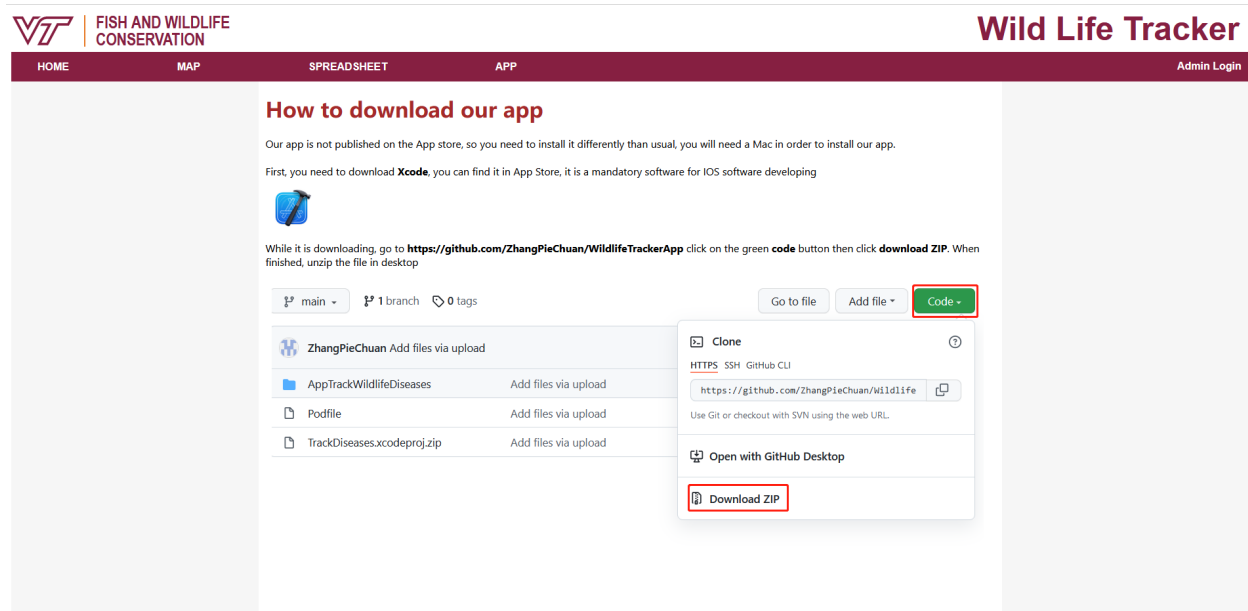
VT FISH AND WILDLIFE CONSERVATION

Wild Life Tracker

HOME MAP SPREADSHEET APP Admin Login

How to download our app

Our app is not published on the App store, so you need to install it differently than usual, you will need a Mac in order to install our app.

First, you need to download **Xcode**, you can find it in App Store, it is a mandatory software for IOS software developing

While it is downloading, go to **https://github.com/ZhangPieChuan/WildlifeTrackerApp** click on the green **code** button then click **download ZIP**. When finished, unzip the file in desktop

main 1 branch 0 tags Go to file Add file Code

ZhangPieChuan Add files via upload

AppTrackWildlifeDiseases Add files via upload
Podfile Add files via upload
TrackDiseases.xcodeproj.zip Add files via upload

Clone
HTTPS SSH GitHub CLI
https://github.com/ZhangPieChuan/Wildlife
Use Git or checkout with SVN using the web URL.
Open with GitHub Desktop
Download ZIP